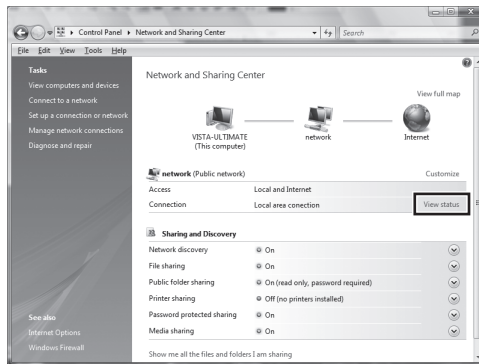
Control Panel ▸ Network and Sharing Center
Search

File Edit View Tools Help

Tasks
View computers and devices
Connect to a network
Set up a connection or network
Manage network connections
Diagnose and repair

Network and Sharing Center

View full map

VISTA-ULTIMATE
(This computer)
network
Internet

network (Public network)
Customize

| Access | Local and Internet | |
|---|---|---|
| Connection | Local area conection | View status |

Sharing and Discovery

| Network discovery | On |
|---|---|
| File sharing | On |
| Public folder sharing | On (read only, password required) |
| Printer sharing | Off (no printers installed) |
| Password protected sharing | On |
| Media sharing | On |

See also
Internet Options
Windows Firewall

Show me all the files and folders I am sharing